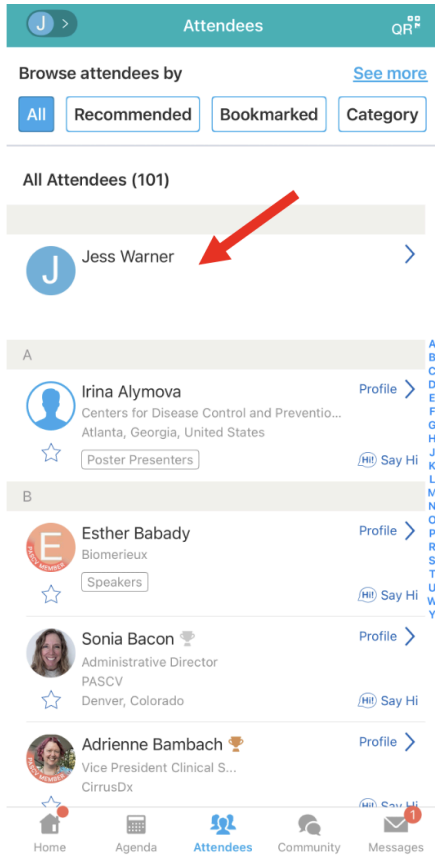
J >
Attendees
QR

Browse attendees by
See more

All
Recommended
Bookmarked
Category

All Attendees (101)

J
Jess Warner

A
Irina Alymova
Centers for Disease Control and Preventio...
Atlanta, Georgia, United States
Poster Presenters
Profile
Hi! Say Hi

B
E
PASCV MEMBER
Esther Babady
Biomerieux
Speakers
Profile
Hi! Say Hi

Sonia Bacon
Administrative Director
PASCV
Denver, Colorado
Profile
Hi! Say Hi

PASCV MEMBER
Adrienne Bambach
Vice President Clinical S...
CirrusDx
Profile
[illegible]

A
B
C
D
E
F
G
H
J
K
L
M
N
O
P
R
S
T
U
W
Y

Home
Agenda
Attendees
Community
1
Messages